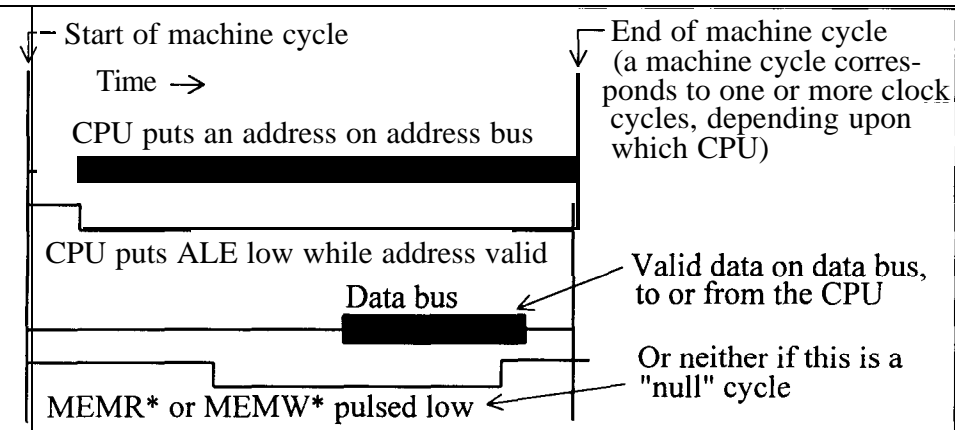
Start of machine cycle

Time →

End of machine cycle (a machine cycle corresponds to one or more clock cycles, depending upon which CPU)

CPU puts an address on address bus

CPU puts ALE low while address valid

Data bus

Valid data on data bus, to or from the CPU

Or neither if this is a "null" cycle

MEMR* or MEMW* pulsed low